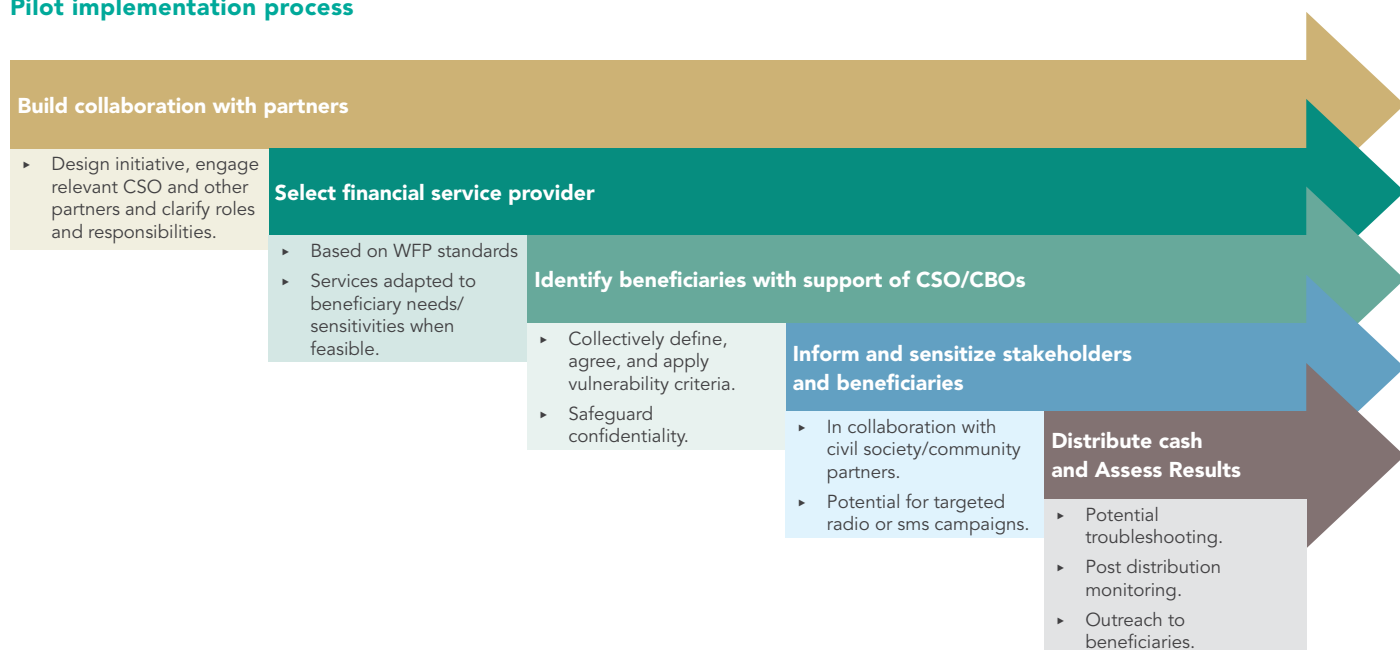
Pilot implementation process

Build collaboration with partners

- Design initiative, engage relevant CSO and other partners and clarify roles and responsibilities.

Select financial service provider

- Based on WFP standards
- Services adapted to beneficiary needs/ sensitivities when feasible.

Identify beneficiaries with support of CSO/CBOs

- Collectively define, agree, and apply vulnerability criteria.
- Safeguard confidentiality.

Inform and sensitize stakeholders and beneficiaries

- In collaboration with civil society/community partners.
- Potential for targeted radio or sms campaigns.

Distribute cash and Assess Results

- Potential troubleshooting.
- Post distribution monitoring.
- Outreach to beneficiaries.